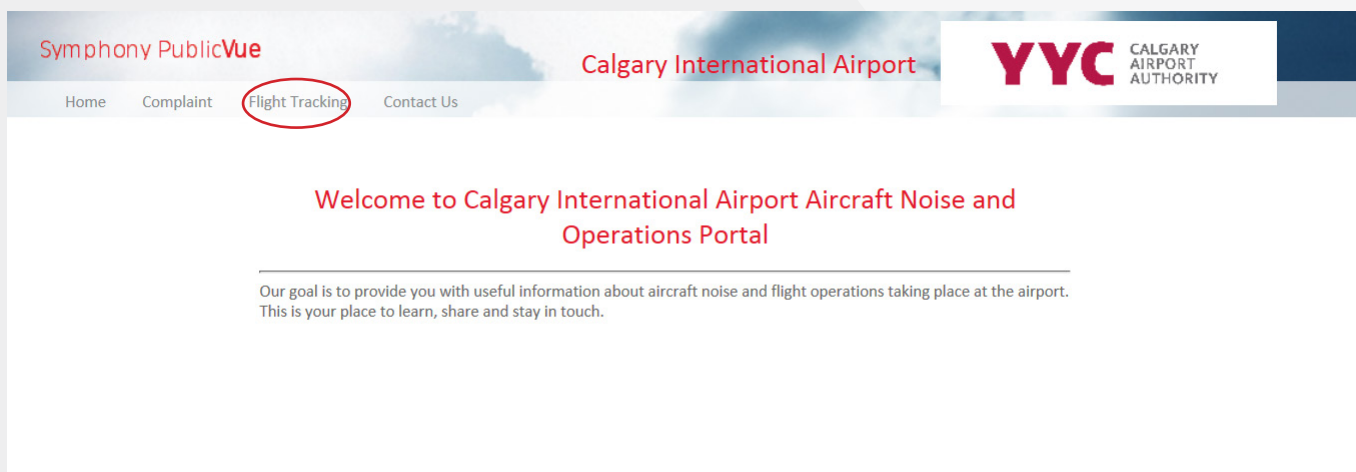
Symphony PublicVue

Calgary International Airport

YYC CALGARY AIRPORT AUTHORITY

Home Complaint Flight Tracking Contact Us

Welcome to Calgary International Airport Aircraft Noise and Operations Portal

Our goal is to provide you with useful information about aircraft noise and flight operations taking place at the airport. This is your place to learn, share and stay in touch.